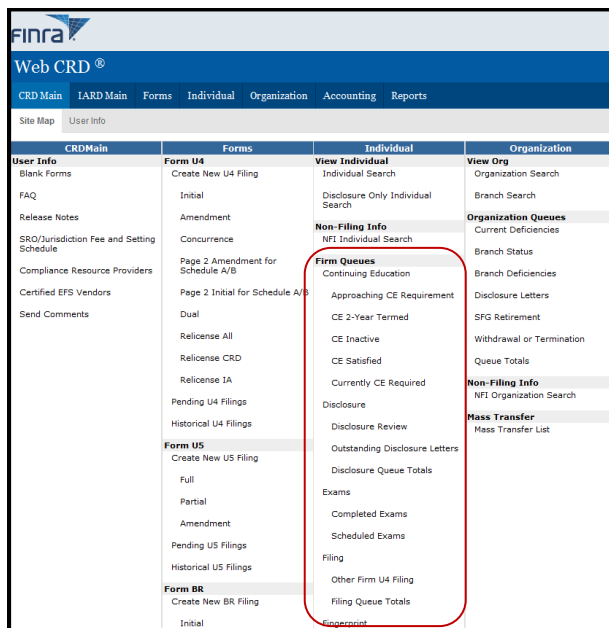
FINRA

Web CRD ®

CRD Main | IARD Main | Forms | Individual | Organization | Accounting | Reports

Site Map | User Info

CRDMain

User Info
Blank Forms
FAQ
Release Notes
SRO/Jurisdiction Fee and Setting Schedule
Compliance Resource Providers
Certified EFS Vendors
Send Comments

Forms

Form U4
Create New U4 Filing
Initial
Amendment
Concurrence
Page 2 Amendment for Schedule A/B
Page 2 Initial for Schedule A/B
Dual
Relicense All
Relicense CRD
Relicense IA
Pending U4 Filings
Historical U4 Filings
Form U5
Create New U5 Filing
Full
Partial
Amendment
Pending U5 Filings
Historical U5 Filings
Form BR
Create New BR Filing
Initial

Individual

View Individual
Individual Search
Disclosure Only Individual Search
Non-Filing Info
NFI Individual Search
Firm Queues
Continuing Education
Approaching CE Requirement
CE 2-Year Termed
CE Inactive
CE Satisfied
Currently CE Required
Disclosure
Disclosure Review
Outstanding Disclosure Letters
Disclosure Queue Totals
Exams
Completed Exams
Scheduled Exams
Filing
Other Firm U4 Filing
Filing Queue Totals
Fingerprint

Organization

View Org
Organization Search
Branch Search
Organization Queues
Current Deficiencies
Branch Status
Branch Deficiencies
Disclosure Letters
SFG Retirement
Withdrawal or Termination
Queue Totals
Non-Filing Info
NFI Organization Search
Mass Transfer
Mass Transfer List